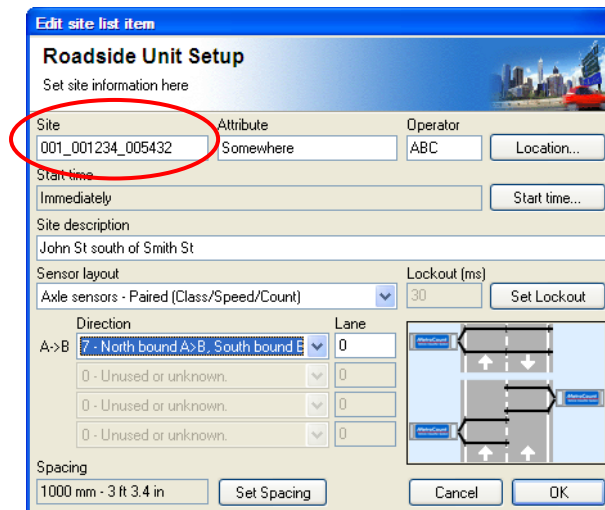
Edit site list item

Roadside Unit Setup

Set site information here

Site
001_001234_005432

Attribute
Somewhere

Operator
ABC

Location...

Start time
Immediately

Start time...

Site description
John St south of Smith St

Sensor layout
Axle sensors - Paired (Class/Speed/Count)

Lockout (ms)
30

Set Lockout

Direction
A->B 7 - North bound A>B, South bound B

Lane
0

0 - Unused or unknown. 0
0 - Unused or unknown. 0
0 - Unused or unknown. 0
0 - Unused or unknown. 0

MetroCount
MetroCount
MetroCount

Spacing
1000 mm - 3 ft 3.4 in

Set Spacing

Cancel

OK